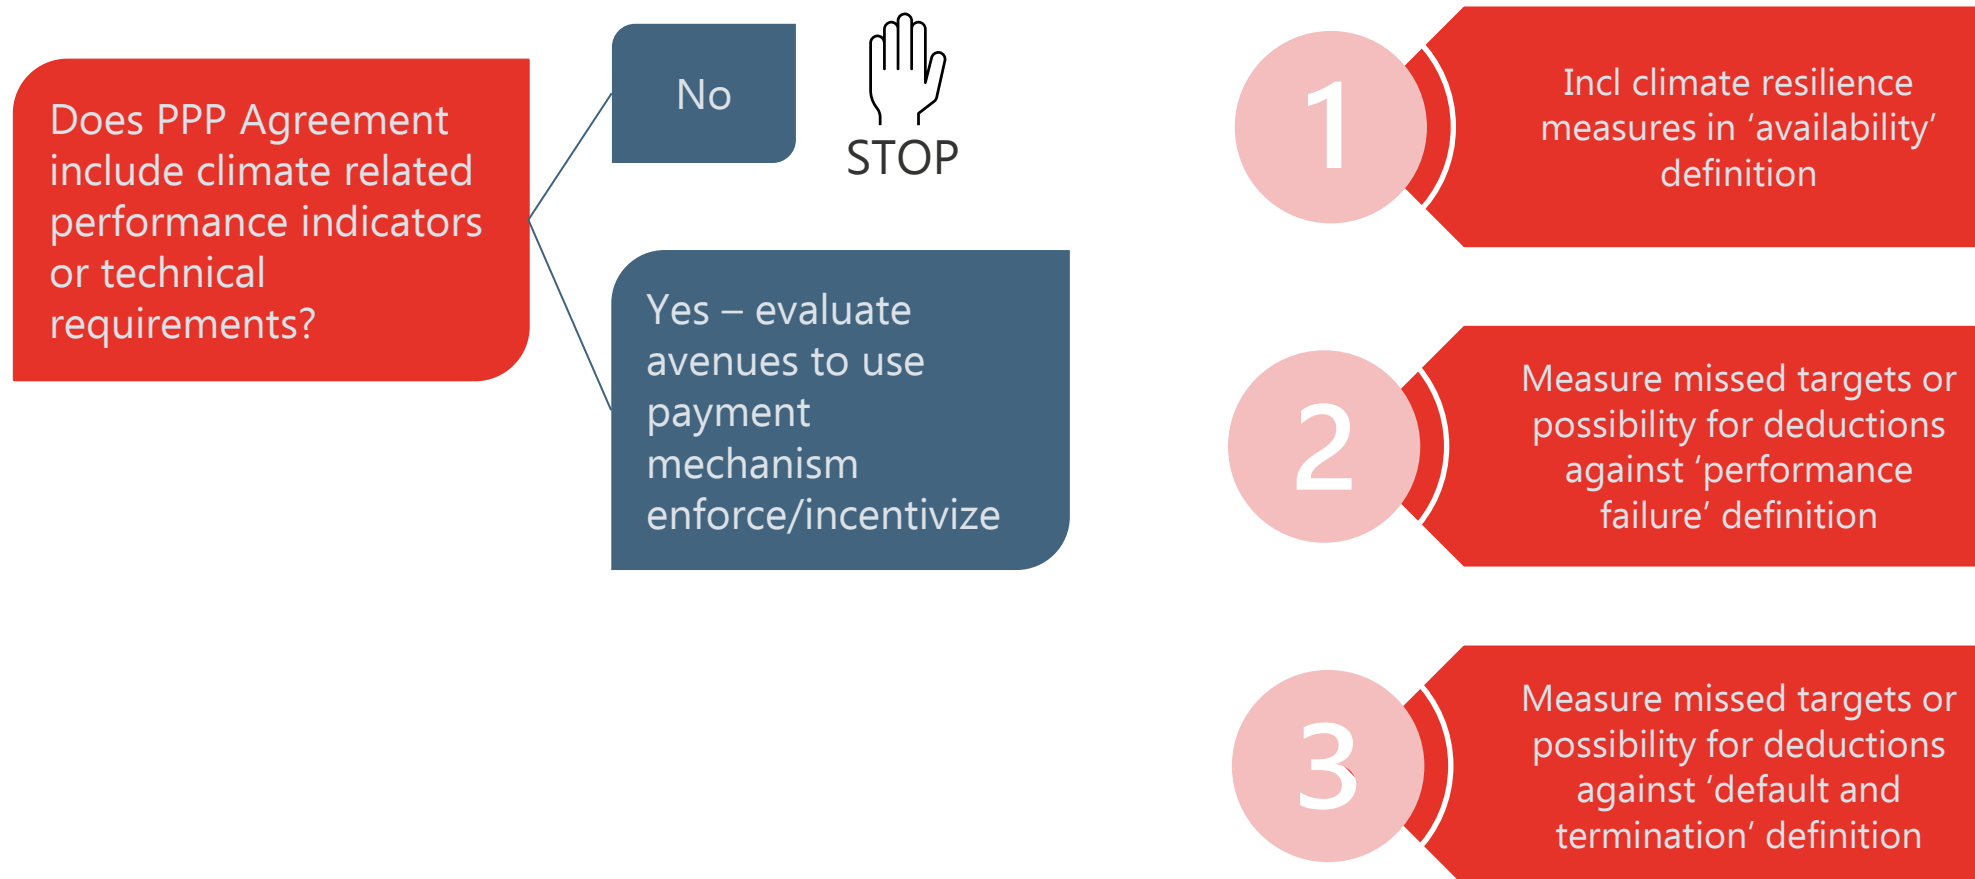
Does PPP Agreement include climate related performance indicators or technical requirements?

No

STOP

Yes – evaluate avenues to use payment mechanism enforce/incentivize

1

Incl climate resilience measures in ‘availability’ definition

2

Measure missed targets or possibility for deductions against ‘performance failure’ definition

3

Measure missed targets or possibility for deductions against ‘default and termination’ definition